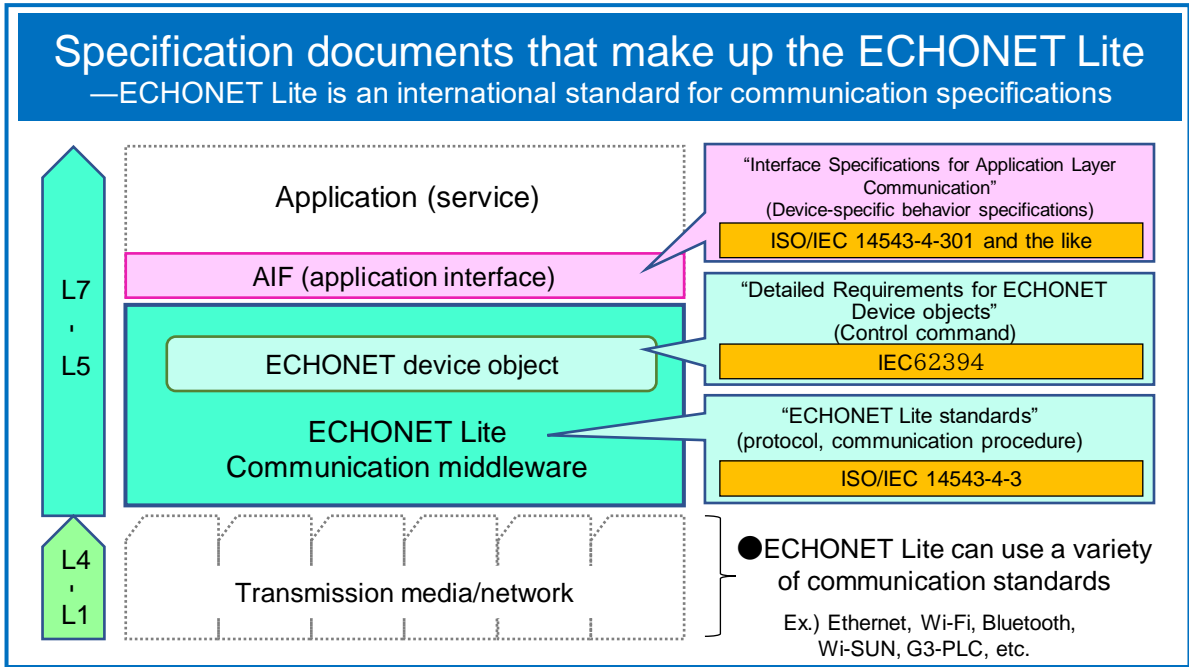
Specification documents that make up the ECHONET Lite
—ECHONET Lite is an international standard for communication specifications

L7
'
L5

L4
'
L1

Application (service)

AIF (application interface)

ECHONET device object

ECHONET Lite
Communication middleware

Transmission media/network

"Interface Specifications for Application Layer Communication"
(Device-specific behavior specifications)

ISO/IEC 14543-4-301 and the like

"Detailed Requirements for ECHONET Device objects"
(Control command)

IEC62394

"ECHONET Lite standards"
(protocol, communication procedure)

ISO/IEC 14543-4-3

●ECHONET Lite can use a variety of communication standards

Ex.) Ethernet, Wi-Fi, Bluetooth, Wi-SUN, G3-PLC, etc.